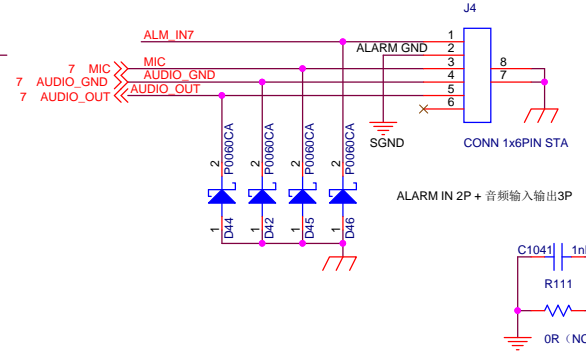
J4

ALM_IN7
ALARM GND
7 MIC
7 AUDIO_GND
7 AUDIO_OUT
MIC
AUDIO_GND
AUDIO_OUT
1
2
3
4
5
6
8
7
SGND
CONN 1x6PIN STA

2
P0060CA
D44
1
2
P0060CA
D42
1
2
P0060CA
D45
1
2
P0060CA
D46
1

ALARM IN 2P + 音频输入输出3P

C1041
1n
R111
0R（NC